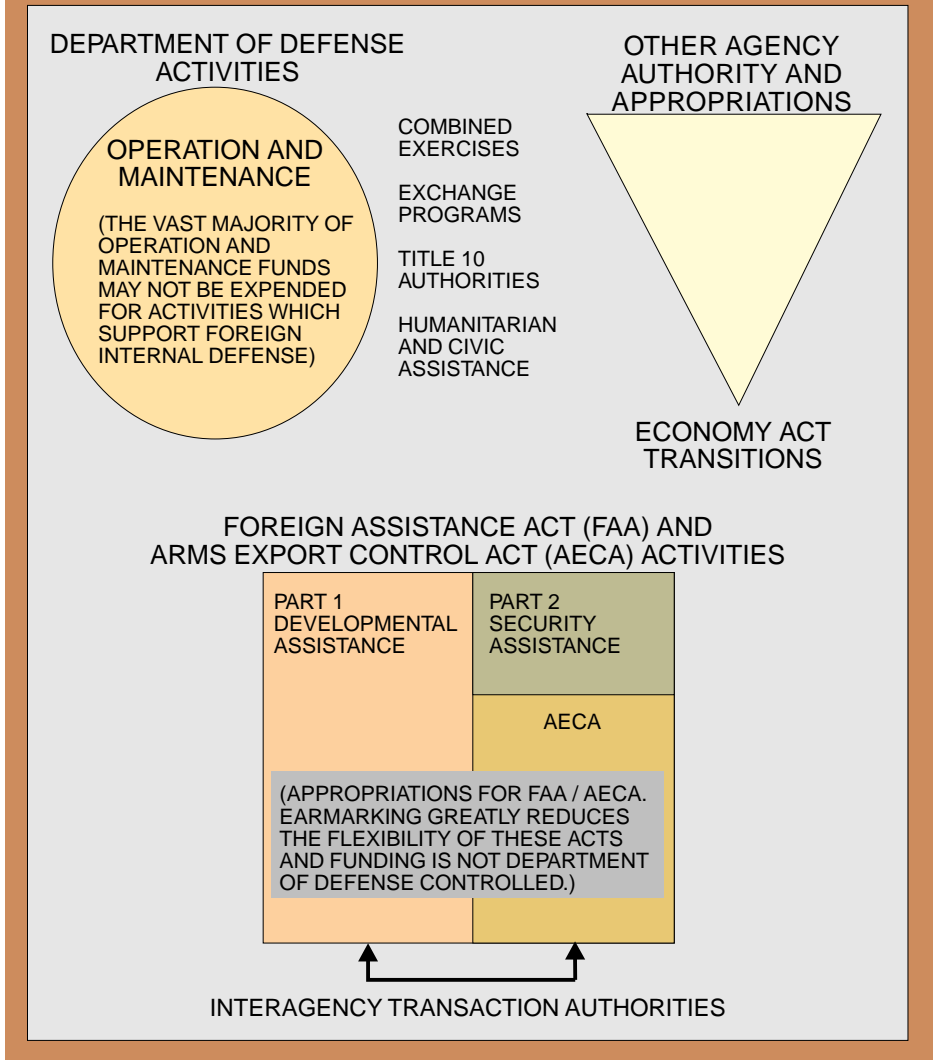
DEPARTMENT OF DEFENSE ACTIVITIES

OPERATION AND MAINTENANCE

(THE VAST MAJORITY OF OPERATION AND MAINTENANCE FUNDS MAY NOT BE EXPENDED FOR ACTIVITIES WHICH SUPPORT FOREIGN INTERNAL DEFENSE)

COMBINED EXERCISES

EXCHANGE PROGRAMS

TITLE 10 AUTHORITIES

HUMANITARIAN AND CIVIC ASSISTANCE

OTHER AGENCY AUTHORITY AND APPROPRIATIONS

ECONOMY ACT TRANSITIONS

FOREIGN ASSISTANCE ACT (FAA) AND ARMS EXPORT CONTROL ACT (AECA) ACTIVITIES

PART 1 DEVELOPMENTAL ASSISTANCE

PART 2 SECURITY ASSISTANCE

AECA

(APPROPRIATIONS FOR FAA / AECA. EARMARKING GREATLY REDUCES THE FLEXIBILITY OF THESE ACTS AND FUNDING IS NOT DEPARTMENT OF DEFENSE CONTROLLED.)

INTERAGENCY TRANSACTION AUTHORITIES